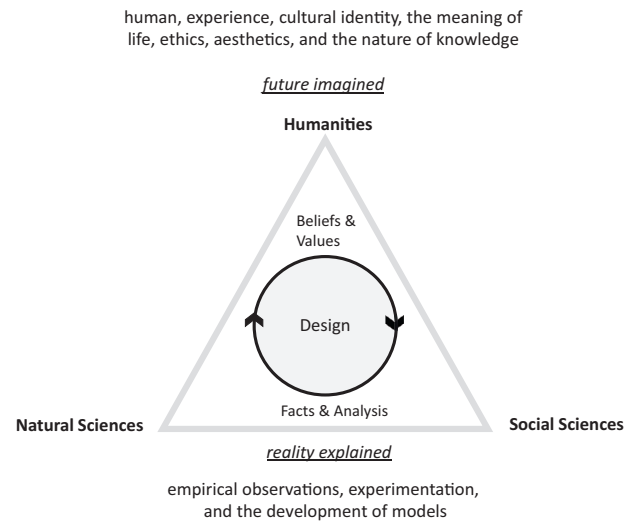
human, experience, cultural identity, the meaning of life, ethics, aesthetics, and the nature of knowledge

future imagined

Humanities

Beliefs & Values

Design

Facts & Analysis

Natural Sciences

Social Sciences

reality explained

empirical observations, experimentation, and the development of models